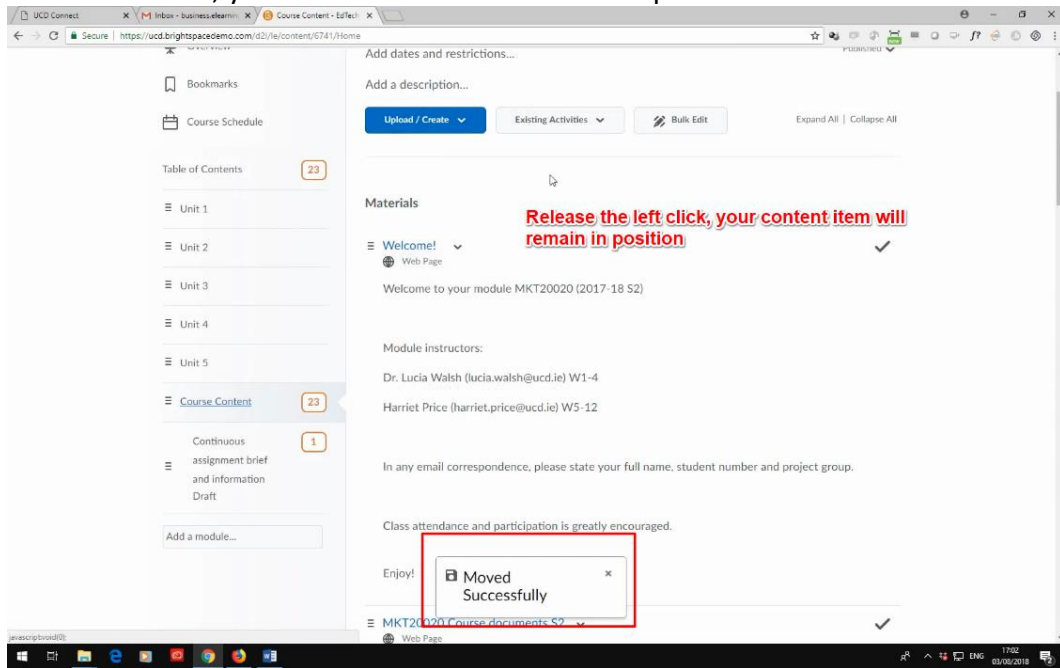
UCD Connect | Inbox - business.elearnin | Course Content - EdTech

Secure | https://ucd.brightspacedemo.com/d2l/le/content/6741/Home

Overview

Bookmarks

Course Schedule

Table of Contents 23

Unit 1

Unit 2

Unit 3

Unit 4

Unit 5

Course Content 23

Continuous assignment brief and information Draft 1

Add a module...

Add dates and restrictions...

Published

Add a description...

Upload / Create

Existing Activities

Bulk Edit

Expand All | Collapse All

Materials

Release the left click, your content item will remain in position

Welcome!

Web Page

Welcome to your module MKT20020 (2017-18 S2)

Module instructors:

Dr. Lucia Walsh (lucia.walsh@ucd.ie) W1-4

Harriet Price (harriet.price@ucd.ie) W5-12

In any email correspondence, please state your full name, student number and project group.

Class attendance and participation is greatly encouraged.

Enjoy!

Moved Successfully

×

MKT20020 Course documents S2

Web Page

javascript:void(0);

ENG 17:02 03/08/2018